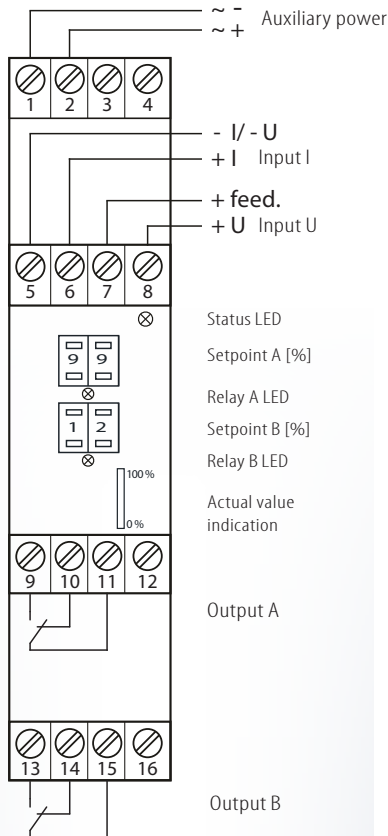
~ -
~ + Auxiliary power

1 2 3 4

- I/ - U
+ I Input I

+ feed.
+ U Input U

5 6 7 8

Status LED

9 9

Setpoint A [%]

Relay A LED

1 2

Setpoint B [%]

Relay B LED

100 %

0 %

Actual value indication

9 10 11 12

Output A

13 14 15 16

Output B